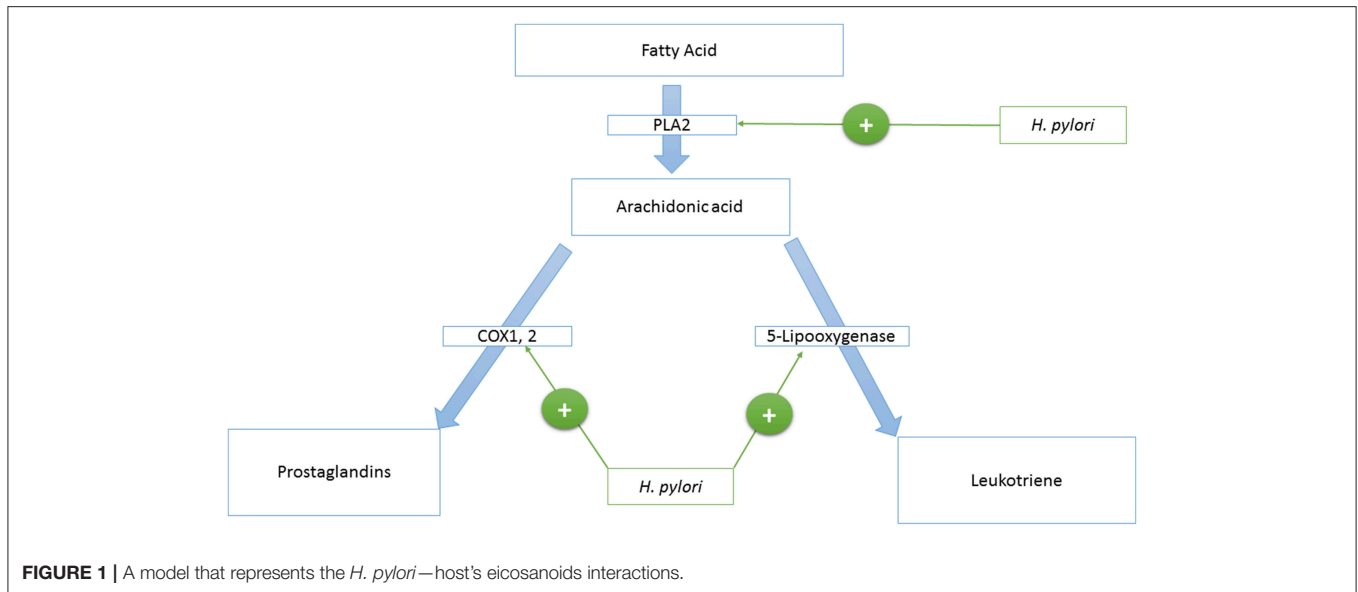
Fatty Acid

PLA2

+

H. pylori

Arachidonic acid

COX1, 2

5-Lipooxygenase

+

+

Prostaglandins

H. pylori

Leukotriene

FIGURE 1 | A model that represents the H. pylori—host's eicosanoids interactions.